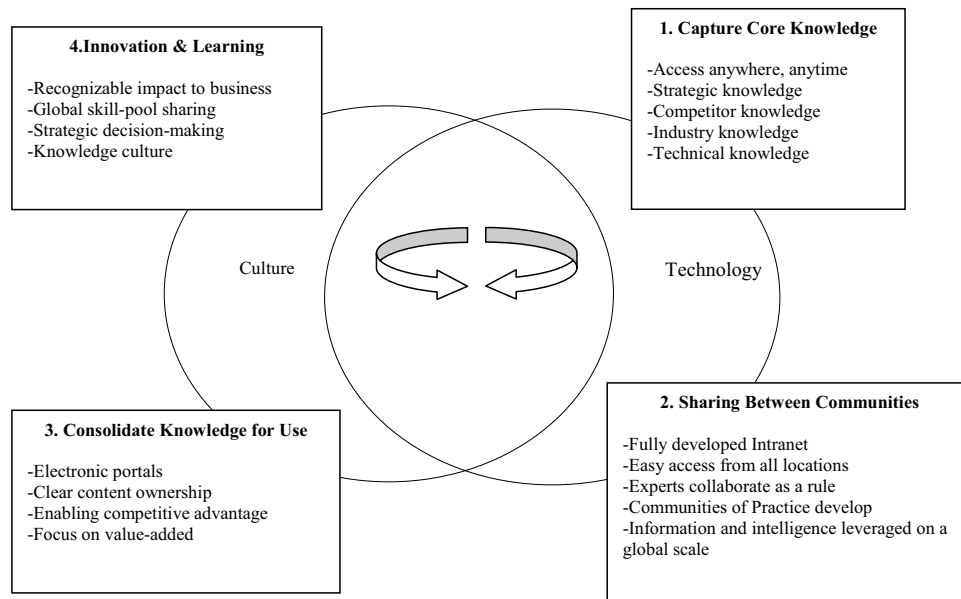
4.Innovation & Learning

-Recognizable impact to business
-Global skill-pool sharing
-Strategic decision-making
-Knowledge culture

1. Capture Core Knowledge

-Access anywhere, anytime
-Strategic knowledge
-Competitor knowledge
-Industry knowledge
-Technical knowledge

Culture

Technology

3. Consolidate Knowledge for Use

-Electronic portals
-Clear content ownership
-Enabling competitive advantage
-Focus on value-added

2. Sharing Between Communities

-Fully developed Intranet
-Easy access from all locations
-Experts collaborate as a rule
-Communities of Practice develop
-Information and intelligence leveraged on a global scale